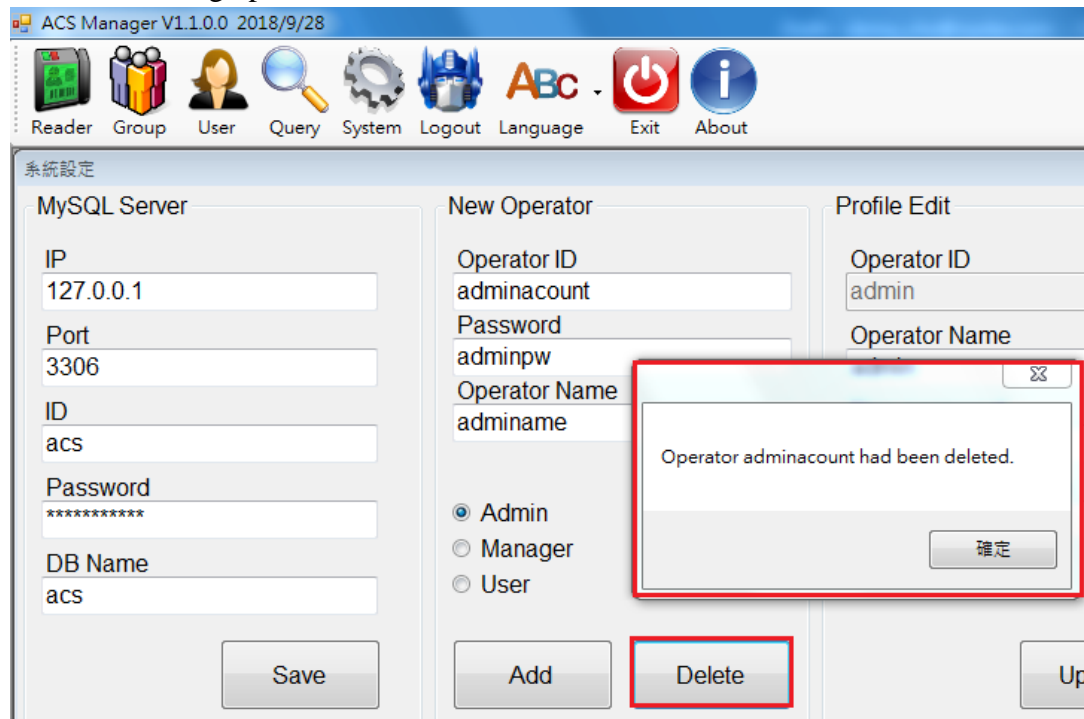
ACS Manager V1.1.0.0 2018/9/28

Reader Group User Query System Logout Language Exit About

系統設定

MySQL Server

IP
127.0.0.1
Port
3306
ID
acs
Password
***********
DB Name
acs

Save

New Operator

Operator ID
adminacount
Password
adminpw
Operator Name
adminame

Admin
Manager
User

Add Delete

Profile Edit

Operator ID
admin
Operator Name

Up

Operator adminacount had been deleted.

確定